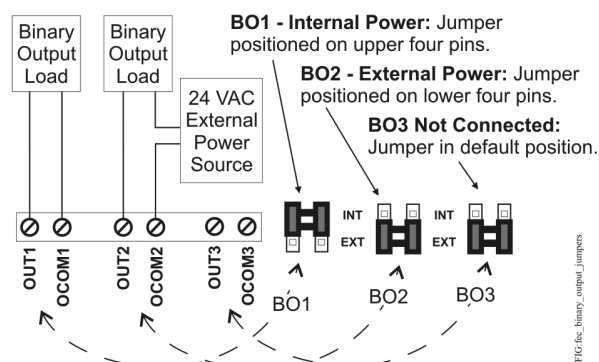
Binary Output Load

Binary Output Load

24 VAC External Power Source

BO1 - Internal Power: Jumper positioned on upper four pins.

BO2 - External Power: Jumper positioned on lower four pins.

BO3 Not Connected: Jumper in default position.

OUT1
OCOM1
OUT2
OCOM2
OUT3
OCOM3

INT
EXT
INT
EXT

BO1
BO2
BO3

FIG:fec_binary_output_jumpers